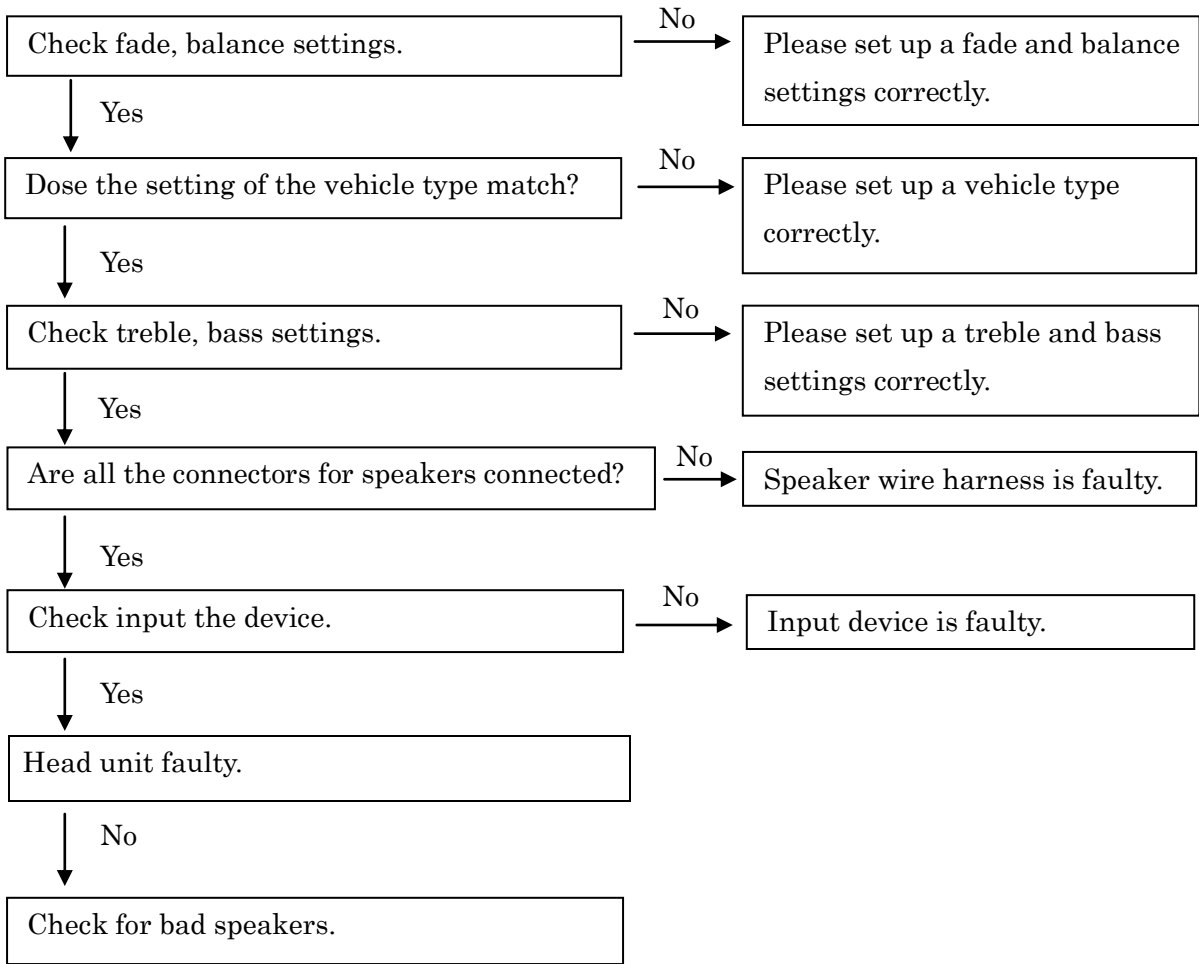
Check fade, balance settings.

No

Please set up a fade and balance settings correctly.

Yes

Dose the setting of the vehicle type match?

No

Please set up a vehicle type correctly.

Yes

Check treble, bass settings.

No

Please set up a treble and bass settings correctly.

Yes

Are all the connectors for speakers connected?

No

Speaker wire harness is faulty.

Yes

Check input the device.

No

Input device is faulty.

Yes

Head unit faulty.

No

Check for bad speakers.